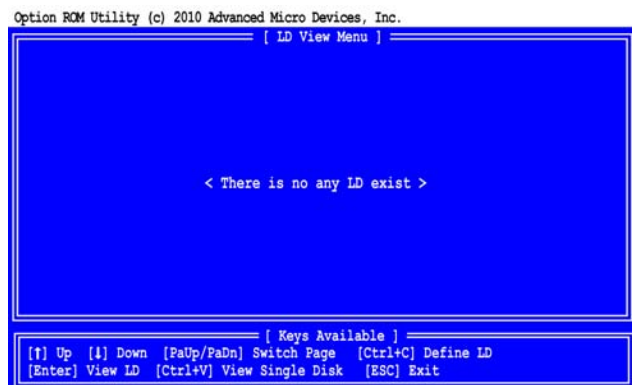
Option ROM Utility (c) 2010 Advanced Micro Devices, Inc.

[ LD View Menu ]

< There is no any LD exist >

[ Keys Available ]

[↑] Up [↓] Down [PaUp/PaDn] Switch Page [Ctrl+C] Define LD
[Enter] View LD [Ctrl+V] View Single Disk [ESC] Exit